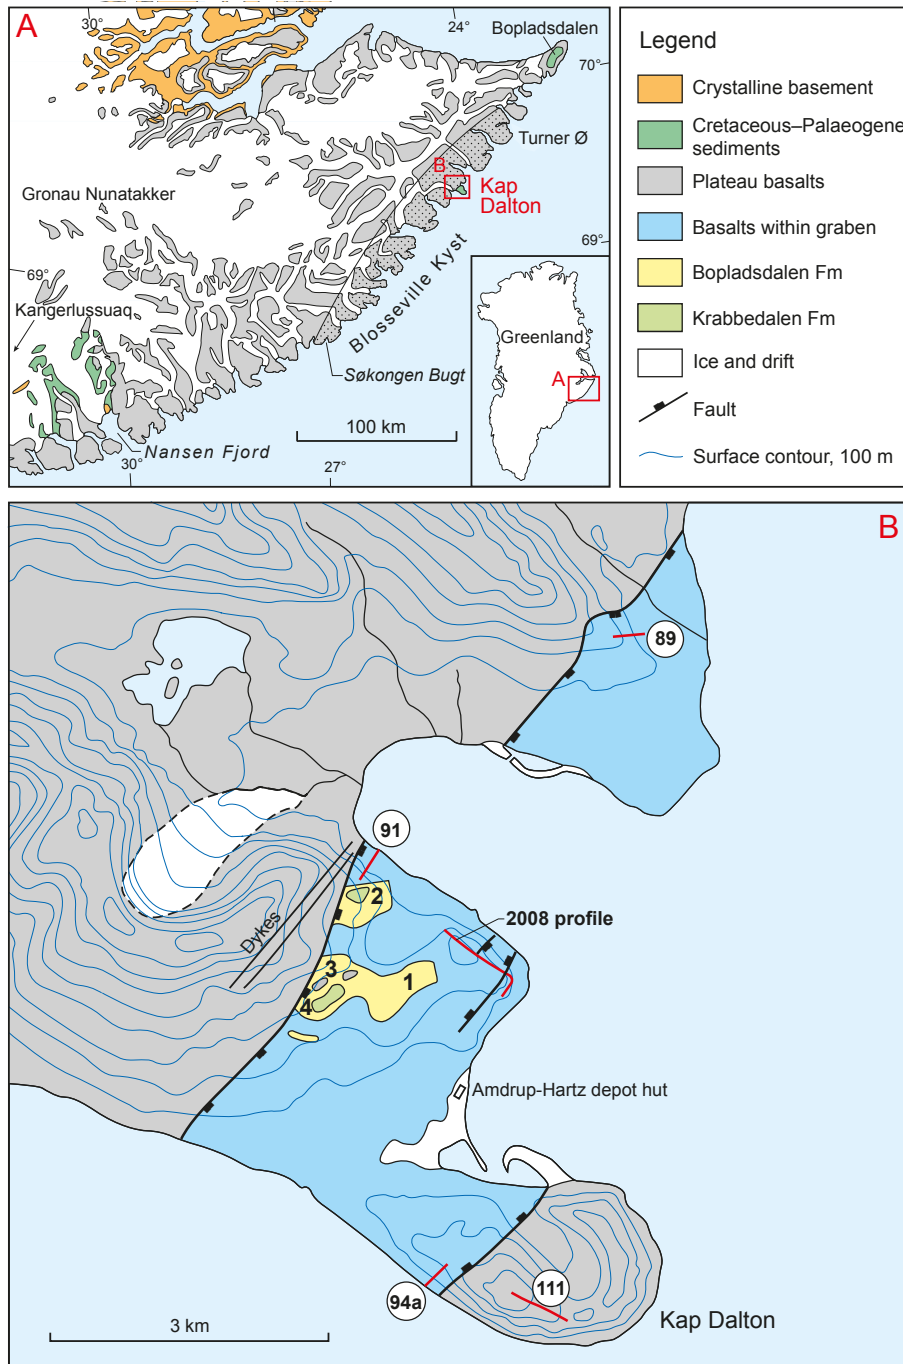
A

30°

24°

Bopladsdalen

70°

Turner Ø

B

Kap Dalton

Gronau Nunatakker

69°

69°

Kangerlussuaq

Blosseville Kyst

Søkongen Bugt

Greenland

A

100 km

30°

Nansen Fjord

27°

Legend

Crystalline basement

Cretaceous–Palaeogene sediments

Plateau basalts

Basalts within graben

Bopladsdalen Fm

Krabbedalen Fm

Ice and drift

Fault

Surface contour, 100 m

B

89

91

2

2008 profile

Dykes

3

1

4

Amdrup-Hartz depot hut

111

94a

3 km

Kap Dalton